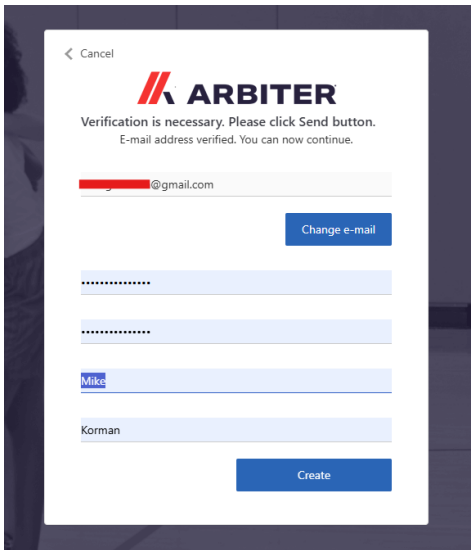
< Cancel

ARBITER

Verification is necessary. Please click Send button.

E-mail address verified. You can now continue.

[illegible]@gmail.com

Change e-mail

•••••••••••••••

•••••••••••••••

Mike

Korman

Create